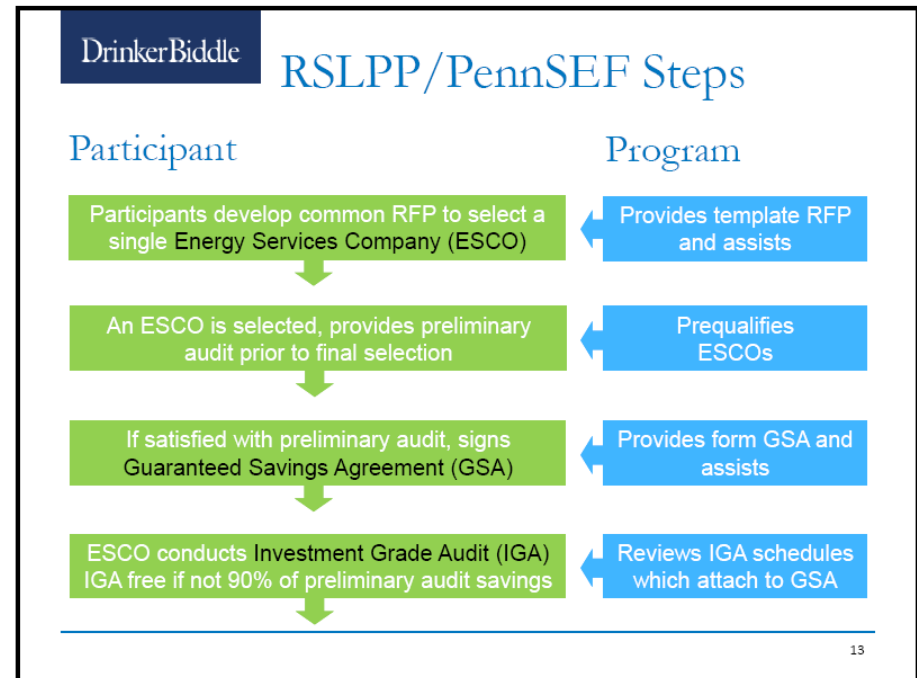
DrinkerBiddle

RSLPP/PennSEF Steps

Participant

Program

Participants develop common RFP to select a single Energy Services Company (ESCO)

Provides template RFP and assists

An ESCO is selected, provides preliminary audit prior to final selection

Prequalifies ESCOs

If satisfied with preliminary audit, signs Guaranteed Savings Agreement (GSA)

Provides form GSA and assists

ESCO conducts Investment Grade Audit (IGA) IGA free if not 90% of preliminary audit savings

Reviews IGA schedules which attach to GSA

13